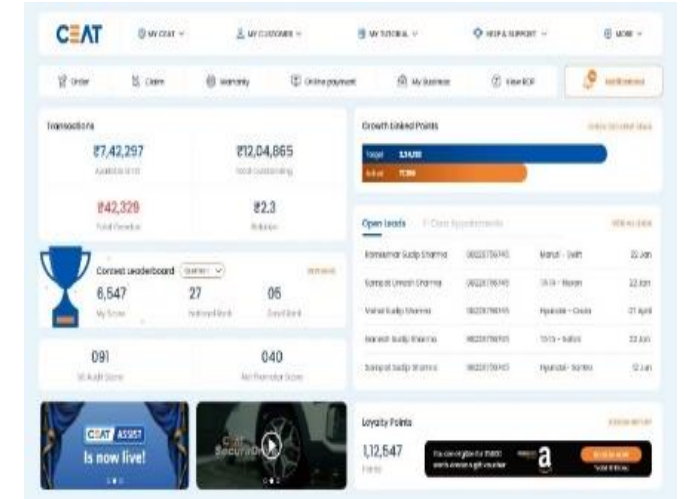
CEAT
My CEAT
My Customers
My Tutorial
Help & Support
More

Order
Claim
Warranty
Online payment
My Business
View BOP
Notifications

Transactions
₹7,42,297
Available limit
₹12,04,865
Total Outstanding
₹42,329
Total Overdue
₹2.3
Rebates

Contest Leaderboard
6,547
My Score
27
National Rank
05
Zonal Rank
091
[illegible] Score
040
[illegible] Score

Growth Linked Points
Target ₹3,14,130
Actual ₹1,386

Open Leads
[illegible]
Ramkumar Sudip Sharma
9822275974
Maruti - Swift
25 Jan
Sampat Umesh Sharma
9822275974
TATA - Nexon
22 Jan
Vishal Sudip Sharma
9822275974
Hyundai - Creta
21 April
Naresh Sudip Sharma
9822275974
TATA - Safari
22 Jan
Sampat Sudip Sharma
9822275974
Hyundai - Santro
12 Jan

CEAT ASSIST
Is now live!

Loyalty Points
1,12,547
Points
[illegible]